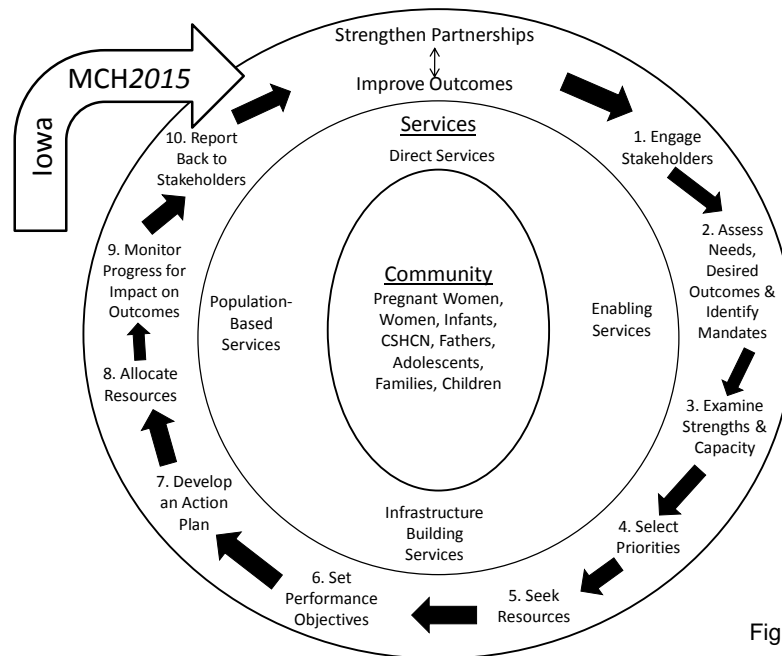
Iowa

MCH*2015*

Strengthen Partnerships

Improve Outcomes

1. Engage Stakeholders

2. Assess Needs, Desired Outcomes & Identify Mandates

3. Examine Strengths & Capacity

4. Select Priorities

5. Seek Resources

6. Set Performance Objectives

7. Develop an Action Plan

8. Allocate Resources

9. Monitor Progress for Impact on Outcomes

10. Report Back to Stakeholders

Services

Direct Services

Enabling Services

Infrastructure Building Services

Population-Based Services

Community

Pregnant Women, Women, Infants, CSHCN, Fathers, Adolescents, Families, Children

Fig